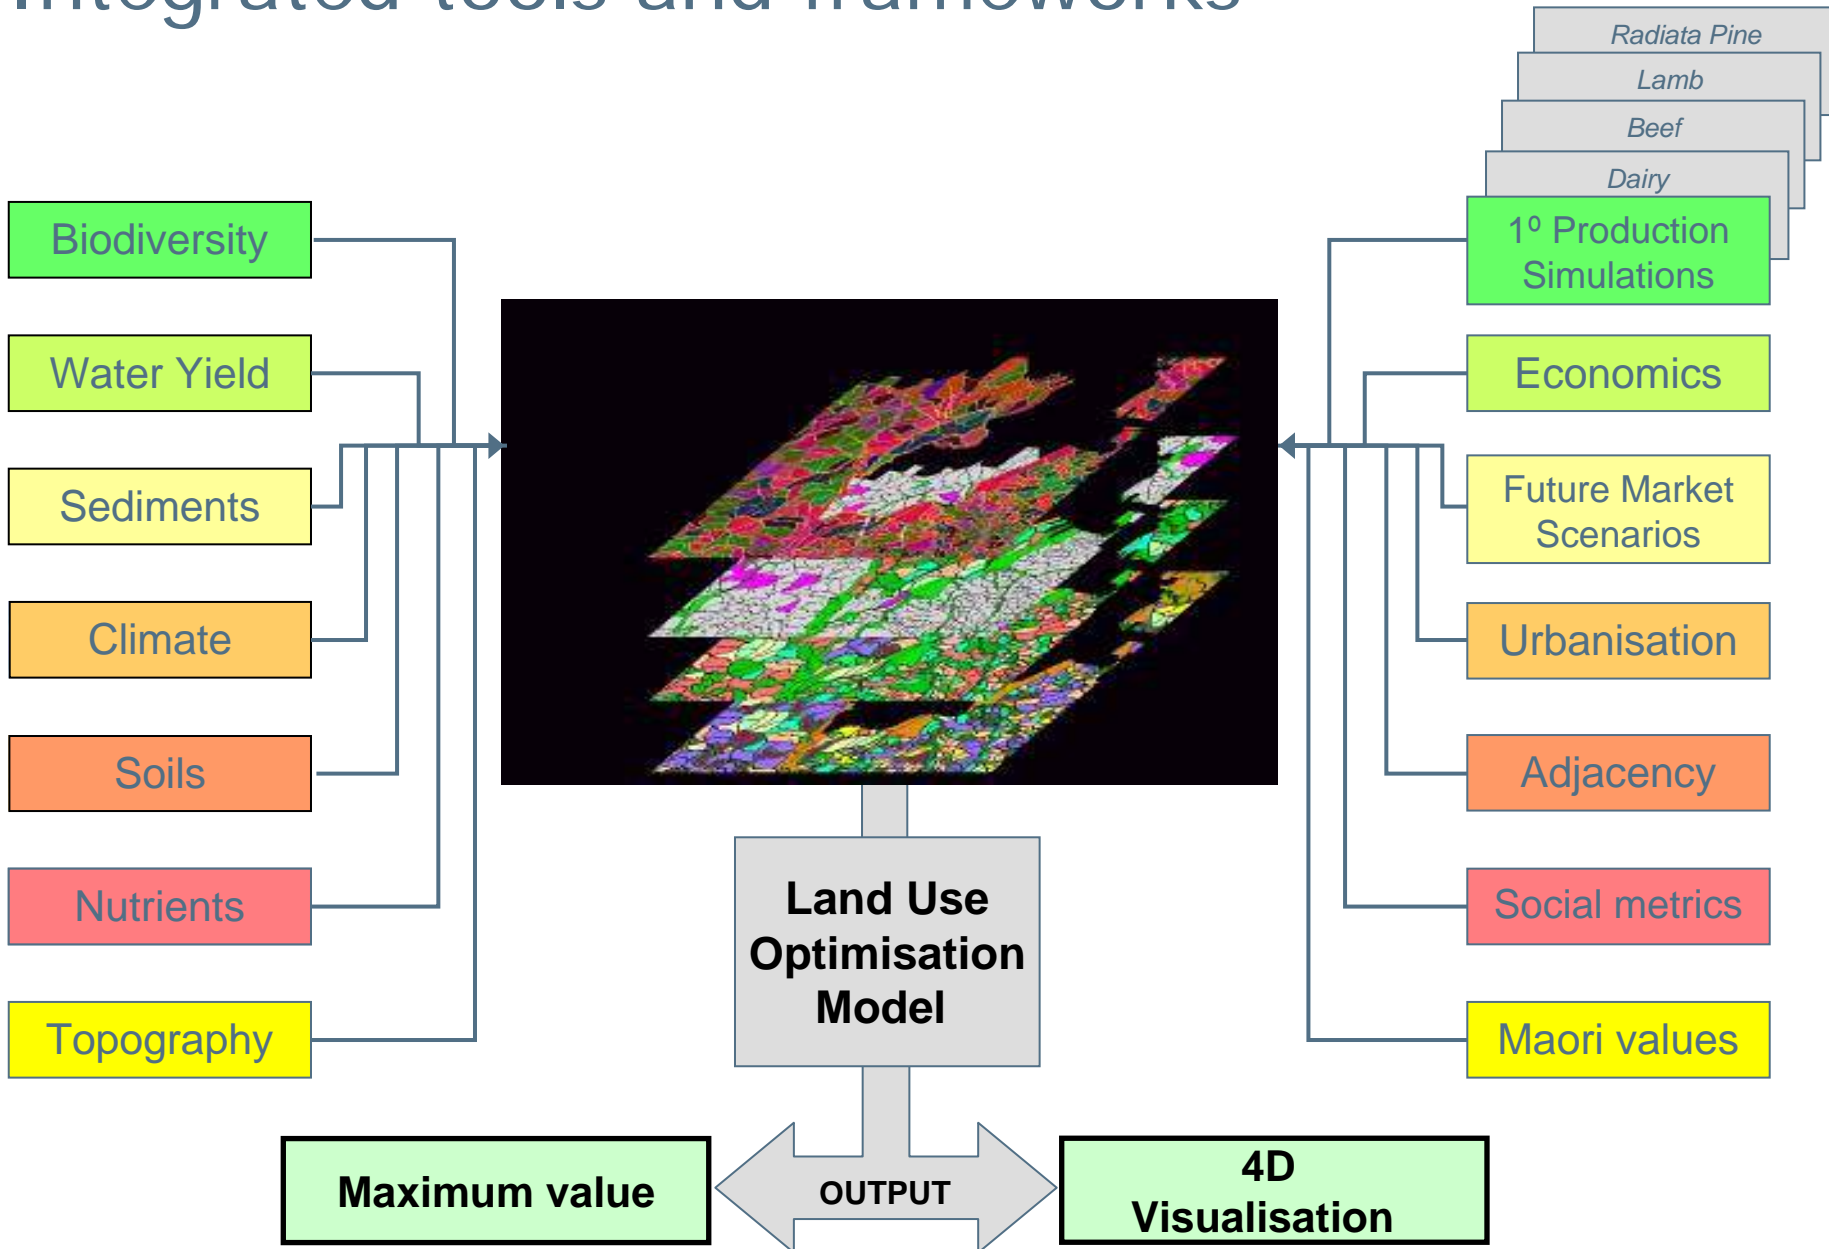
Radiata Pine
Lamb
Beef
Dairy

Biodiversity

Water Yield

Sediments

Climate

Soils

Nutrients

Topography

1⁰ Production Simulations

Economics

Future Market Scenarios

Urbanisation

Adjacency

Social metrics

Maori values

Land Use Optimisation Model

Maximum value

OUTPUT

4D Visualisation